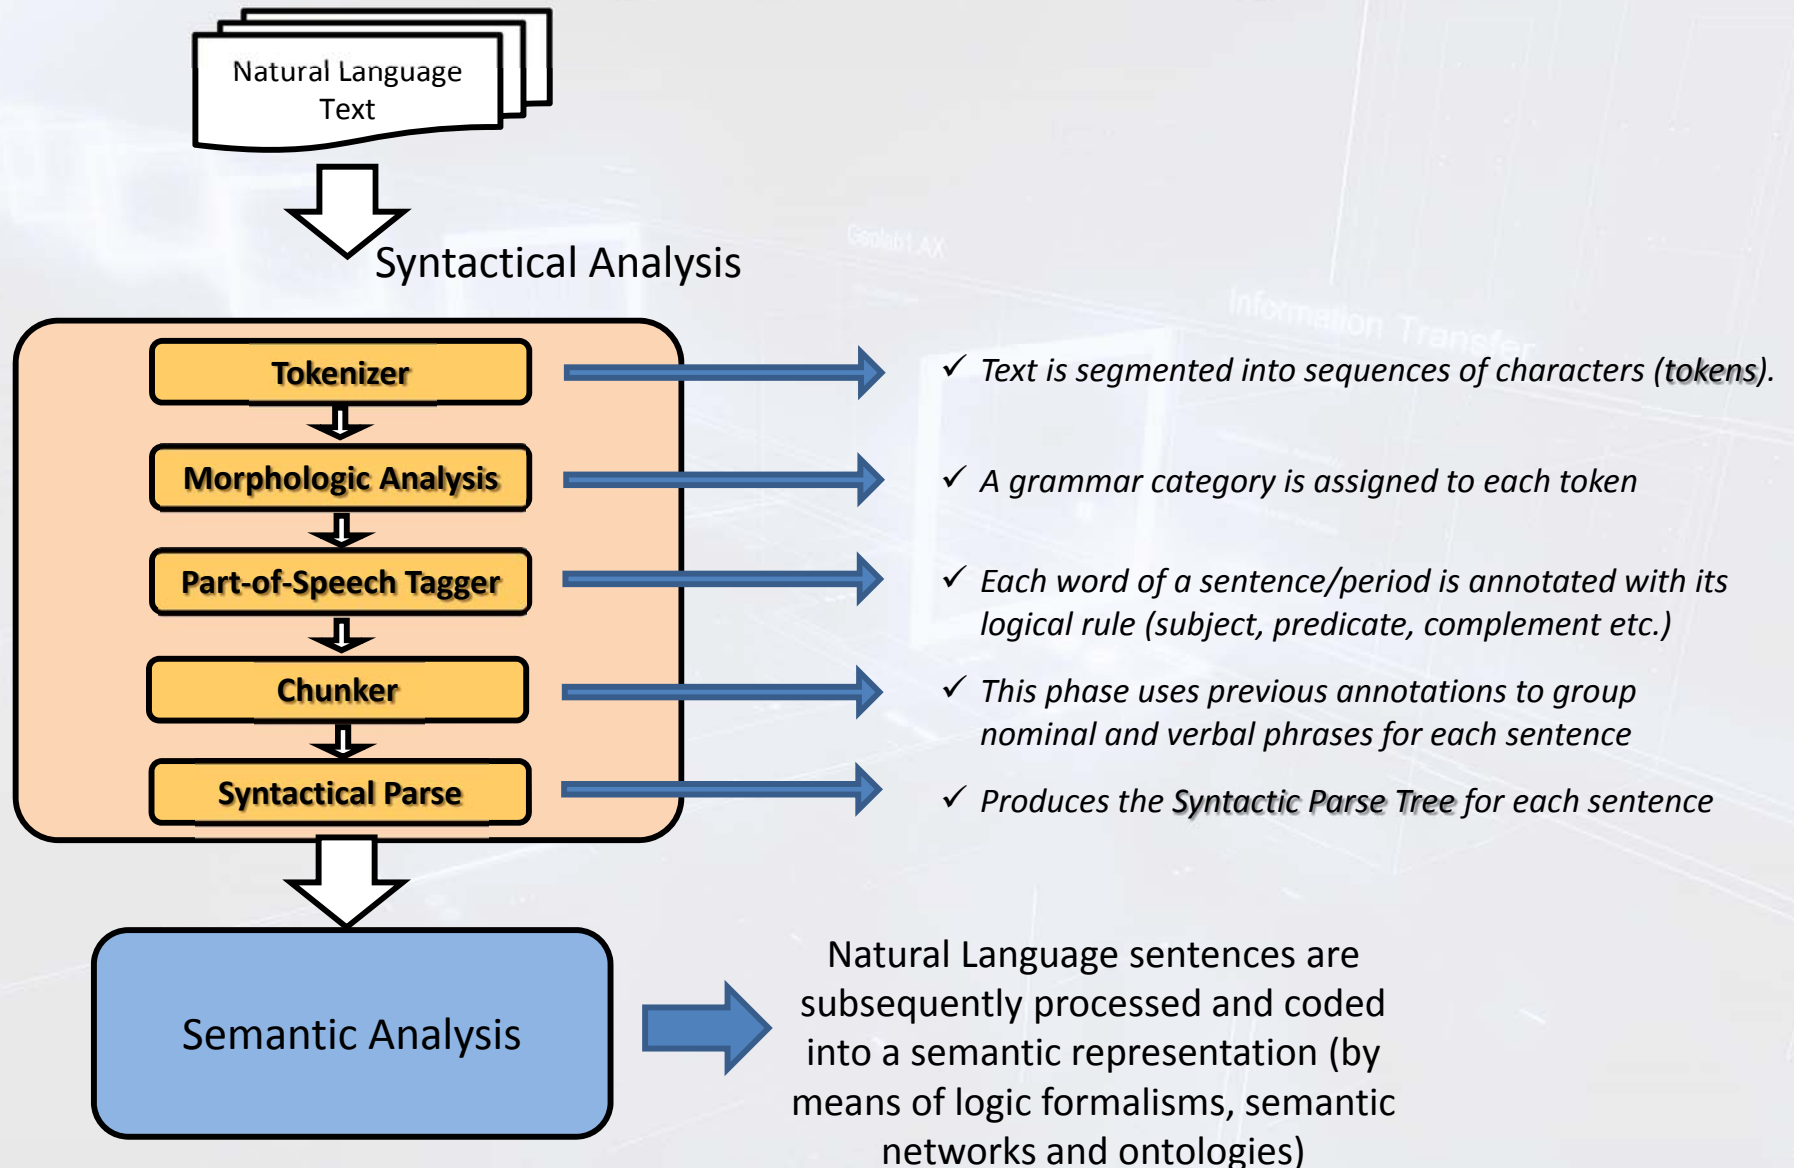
Natural Language Text

Syntactical Analysis

Tokenizer

Morphologic Analysis

Part-of-Speech Tagger

Chunker

Syntactical Parse

✓ Text is segmented into sequences of characters (tokens).

✓ A grammar category is assigned to each token

✓ Each word of a sentence/period is annotated with its logical rule (subject, predicate, complement etc.)

✓ This phase uses previous annotations to group nominal and verbal phrases for each sentence

✓ Produces the Syntactic Parse Tree for each sentence

Semantic Analysis

Natural Language sentences are subsequently processed and coded into a semantic representation (by means of logic formalisms, semantic networks and ontologies)